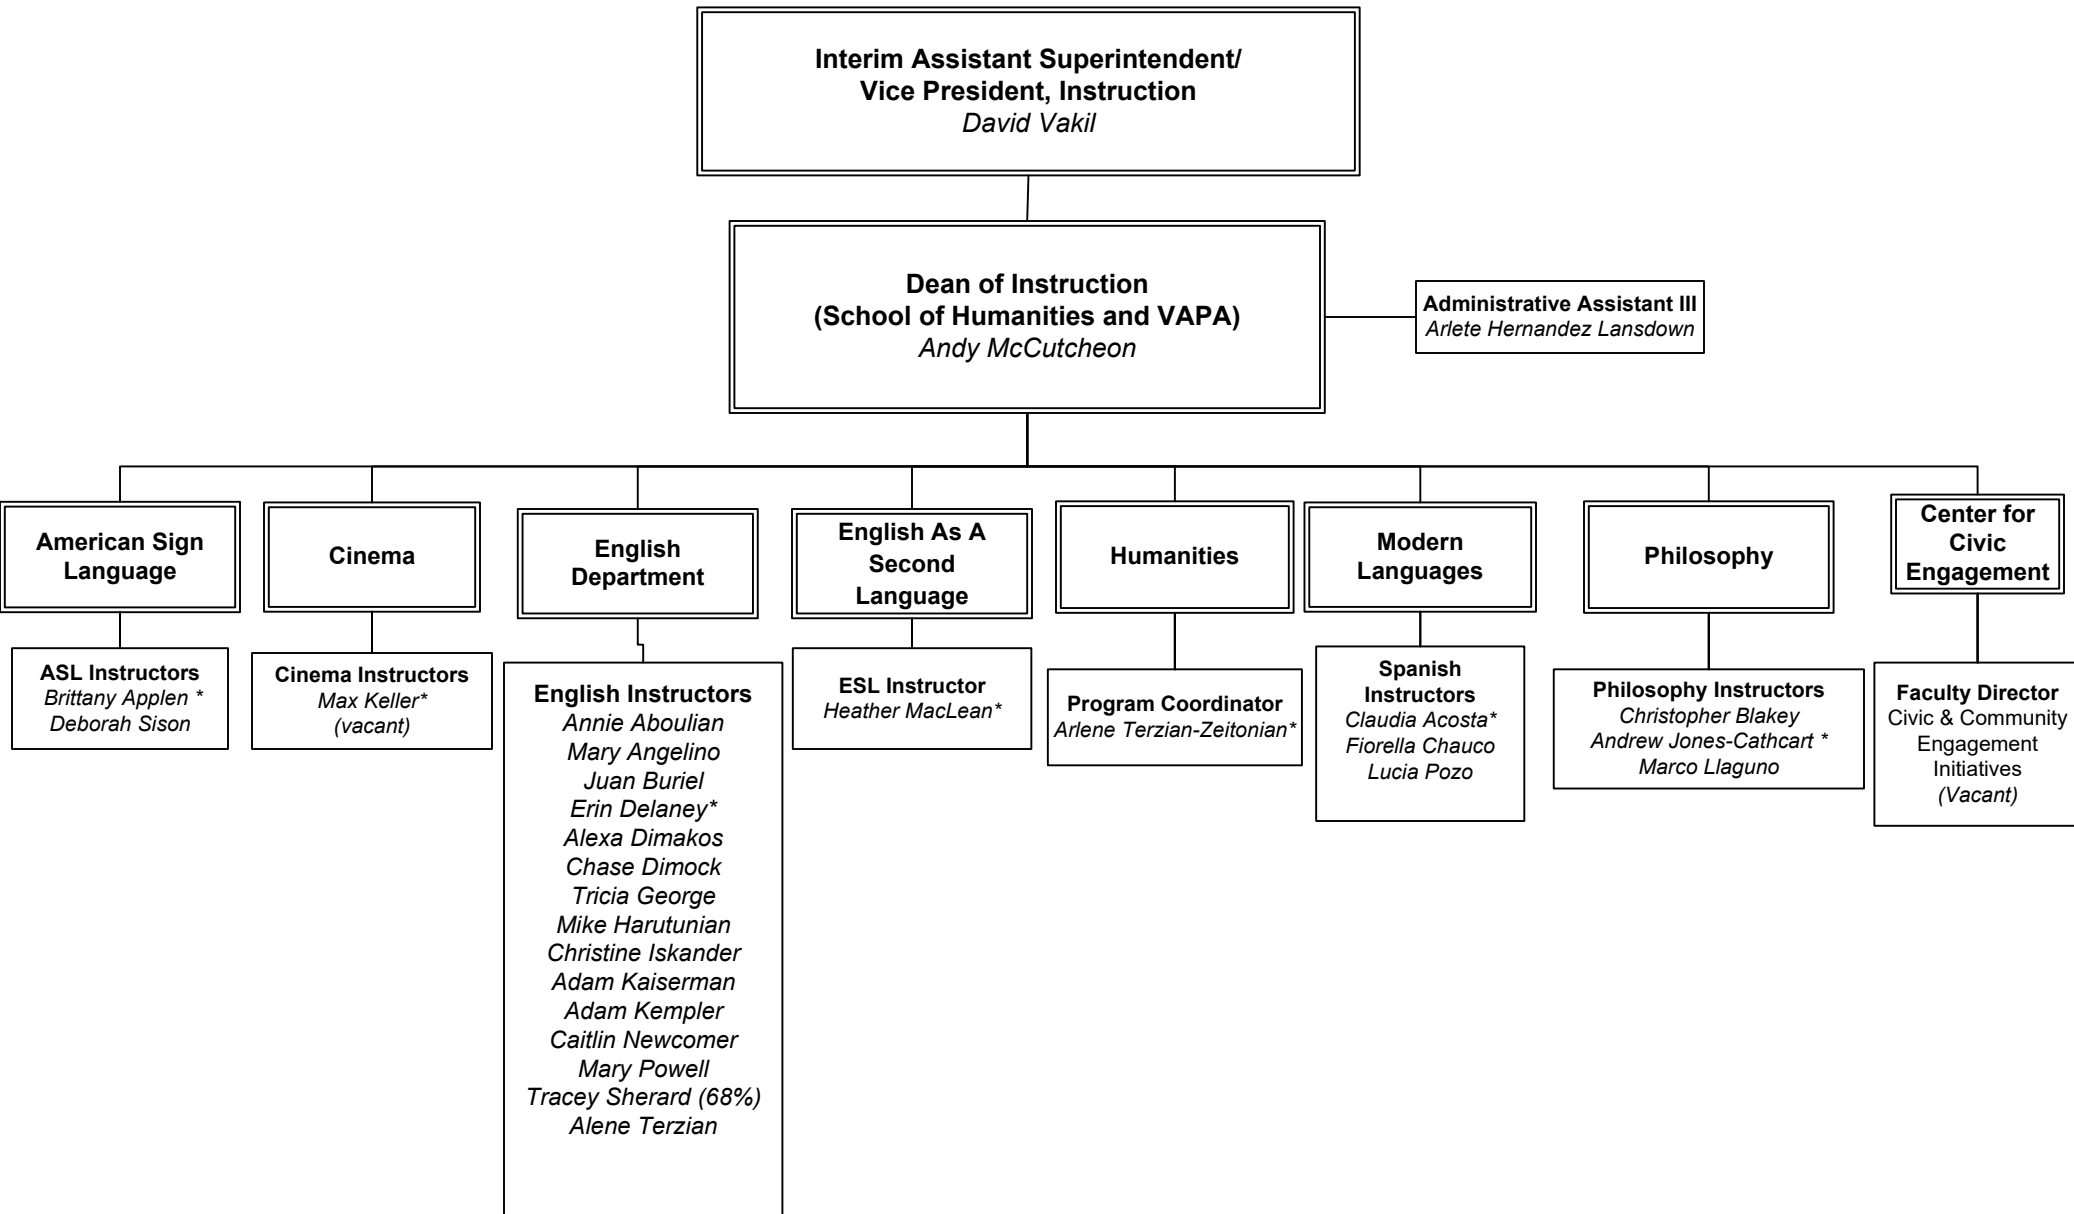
Interim Assistant Superintendent/
Vice President, Instruction
David Vakil

Dean of Instruction
(School of Humanities and VAPA)
Andy McCutcheon

Administrative Assistant III
Arlete Hernandez Lansdown

American Sign Language

ASL Instructors
Brittany Applen *
Deborah Sison

Cinema

Cinema Instructors
Max Keller*
(vacant)

English Department

English Instructors
Annie Aboulian
Mary Angelino
Juan Buriel
Erin Delaney*
Alexa Dimakos
Chase Dimock
Tricia George
Mike Harutunian
Christine Iskander
Adam Kaiserman
Adam Kempler
Caitlin Newcomer
Mary Powell
Tracey Sherard (68%)
Alene Terzian

English As A Second Language

ESL Instructor
Heather MacLean*

Humanities

Program Coordinator
Arlene Terzian-Zeitonian*

Modern Languages

Spanish Instructors
Claudia Acosta*
Fiorella Chauco
Lucia Pozo

Philosophy

Philosophy Instructors
Christopher Blakey
Andrew Jones-Cathcart *
Marco Llaguno

Center for Civic Engagement

Faculty Director
Civic & Community Engagement Initiatives
(Vacant)